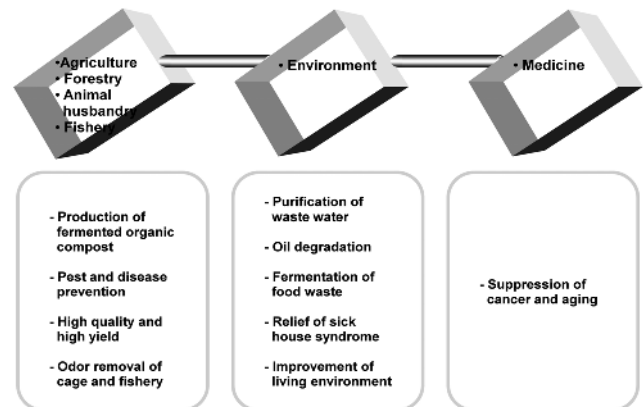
•Agriculture
• Forestry
• Animal husbandry
• Fishery

• Environment

• Medicine

- Production of fermented organic compost

- Pest and disease prevention

- High quality and high yield

- Odor removal of cage and fishery

- Purification of waste water

- Oil degradation

- Fermentation of food waste

- Relief of sick house syndrome

- Improvement of living environment

- Suppression of cancer and aging